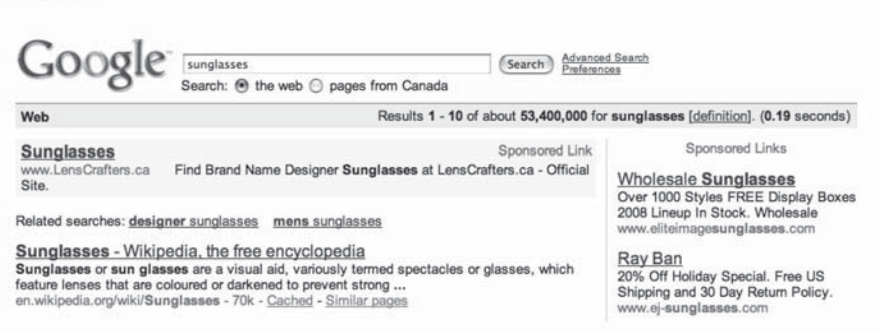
Google

sunglasses

Search

Advanced Search
Preferences

Search: the web pages from Canada

Web

Results **1** - **10** of about **53,400,000** for **sunglasses** [definition]. (**0.19** seconds)

**Sunglasses**

Sponsored Link

www.LensCrafters.ca Find Brand Name Designer **Sunglasses** at LensCrafters.ca - Official Site.

Related searches: **designer** sunglasses **mens** sunglasses

**Sunglasses** - Wikipedia, the free encyclopedia

**Sunglasses** or **sun glasses** are a visual aid, variously termed spectacles or glasses, which feature lenses that are coloured or darkened to prevent strong **...**

en.wikipedia.org/wiki/**Sunglasses** - 70k - Cached - Similar pages

Sponsored Links

Wholesale **Sunglasses**

Over 1000 Styles FREE Display Boxes 2008 Lineup In Stock. Wholesale

www.eliteimage**sunglasses**.com

Ray Ban

20% Off Holiday Special. Free US Shipping and 30 Day Return Policy.

www.ej-**sunglasses**.com